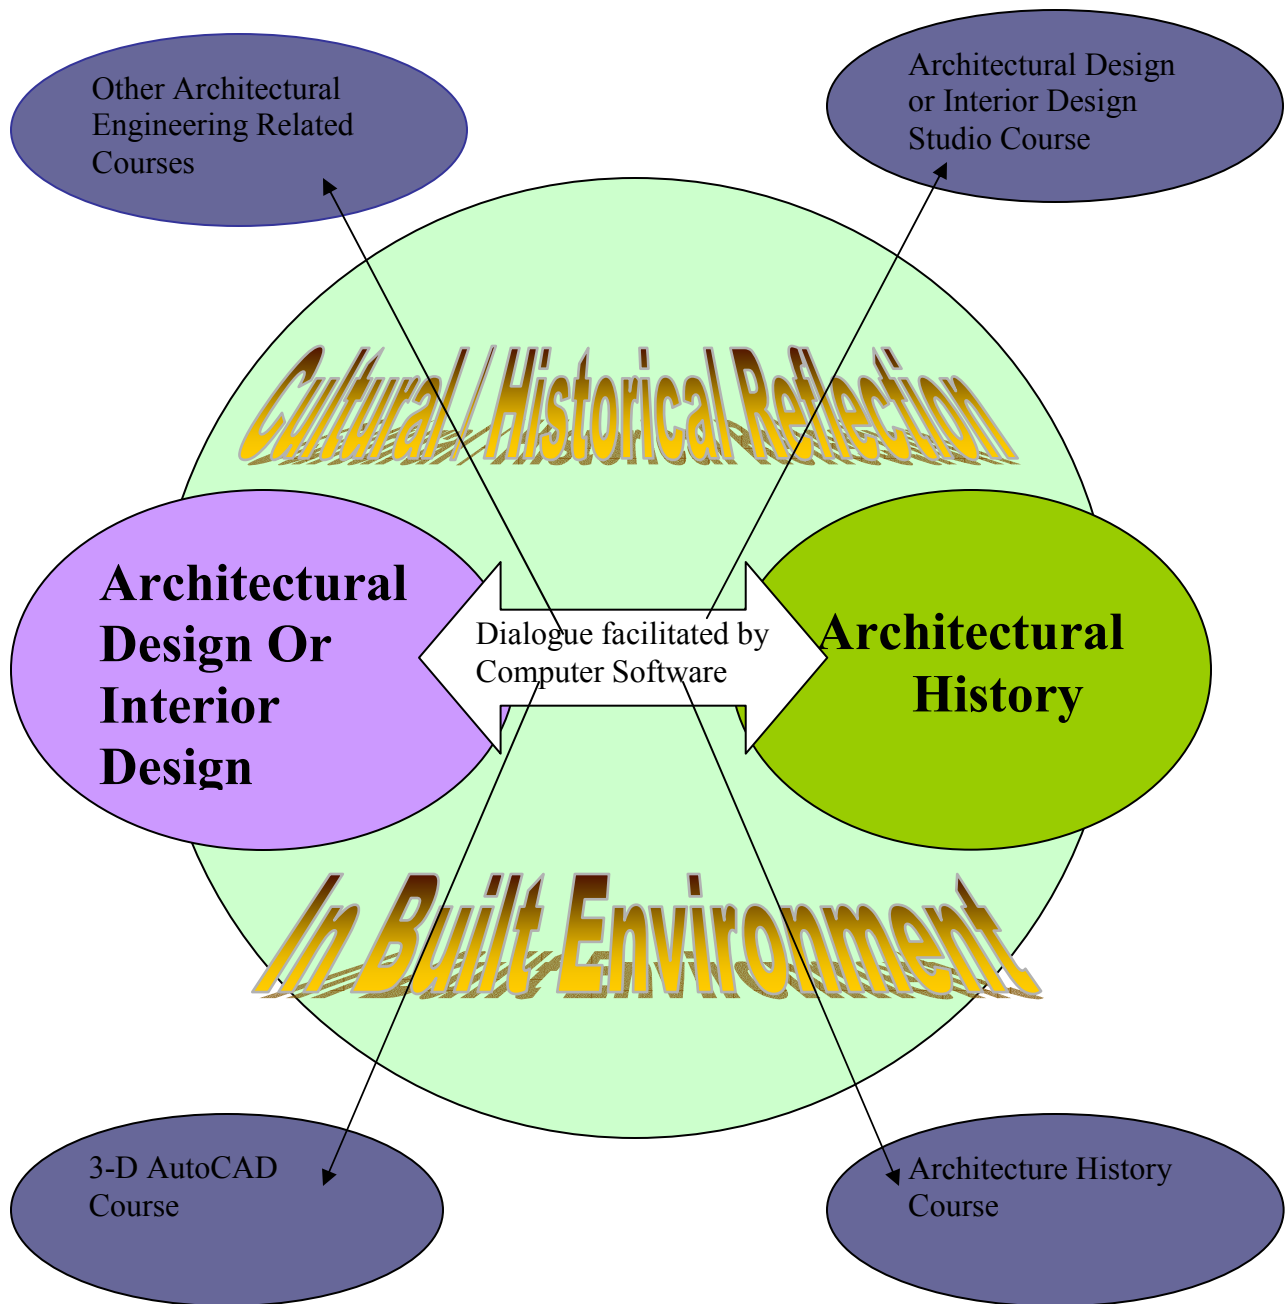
Other Architectural Engineering Related Courses

Architectural Design or Interior Design Studio Course

Cultural / Historical Reflection

Architectural Design Or Interior Design

Dialogue facilitated by Computer Software

Architectural History

In Built Environment

3-D AutoCAD Course

Architecture History Course